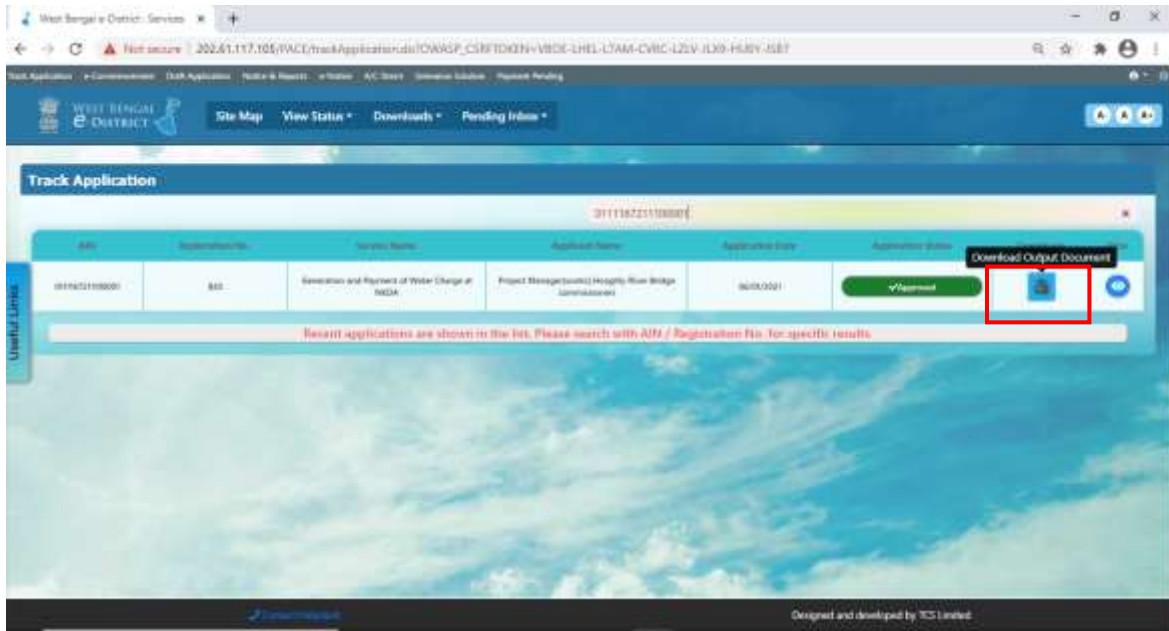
West Bengal e District : Services ×

Not secure | 202.61.117.105/PACE/trackApplication.do?OWASP_CSRFTOKEN=VBDE-LHEL-L7AM-CVBC-LZLV-JLX0-HU8Y-JSB7

Track Application e-Commencement Draft Application Notice & Reports e-Notice A/C Sheet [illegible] Payment Pending

WEST BENGAL e DISTRICT

Site Map View Status ▾ Downloads ▾ Pending Inbox ▾

A A A+

Useful Links

Track Application

0111167211100001

Download Output Document

| AIN | Registration No. | Service Name | Applicant Name | Application Date | Application Status | | |
|---|---|---|---|---|---|---|---|
| 0111167211100001 | 843 | Generation and Payment of Water Charge at NKDA | Project Manager(works) Hooghly River Bridge Commissioner | 06/05/2021 | ✔Approved | | |

Recent applications are shown in the list. Please search with AIN / Registration No. for specific results

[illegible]

Designed and developed by TCS Limited